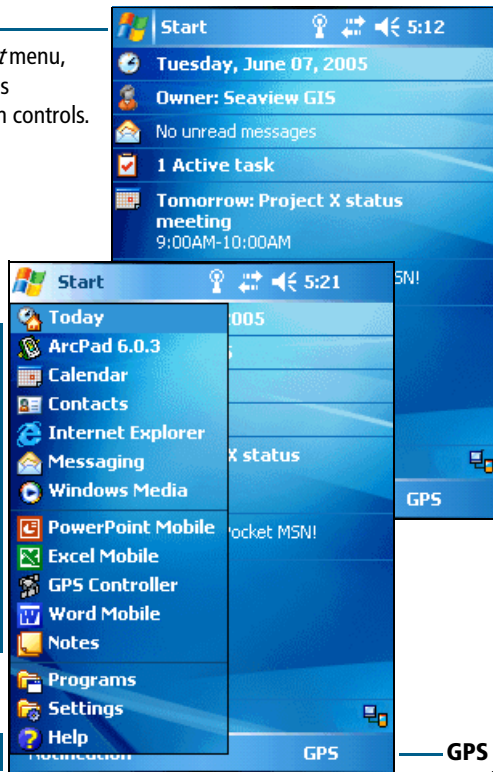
t menu, s n controls.

Start 5:12

Tuesday, June 07, 2005

Owner: Seaview GIS

No unread messages

1 Active task

Tomorrow: Project X status meeting
9:00AM-10:00AM

SN!

GPS

Start 5:21

Today

ArcPad 6.0.3

Calendar

Contacts

Internet Explorer

Messaging

Windows Media

PowerPoint Mobile

Excel Mobile

GPS Controller

Word Mobile

Notes

Programs

Settings

Help

2005

5

X status

ocket MSN!

Notification

GPS

GPS